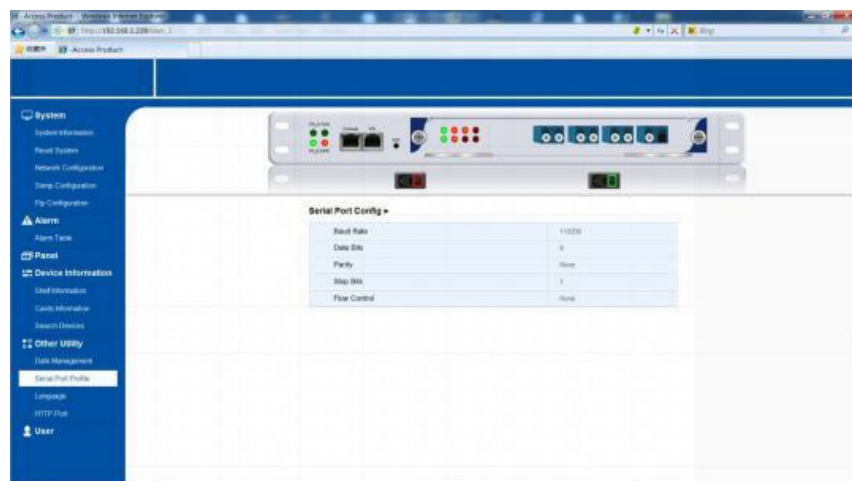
Access Product - Windows Internet Explorer
http://192.168.1.228/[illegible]
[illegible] Access Product
Bing

System
System Information
Reset System
Network Configuration
Snmp Configuration
Ftp Configuration
Alarm
Alarm Table
Panel
Device Information
Shelf Information
Cards Information
Search Devices
Other Utility
Data Management
Serial Port Profile
Language
HTTP Port
User

Console
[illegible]

Serial Port Config ▸

| Baud Rate | 115200 |
|---|---|
| Data Bits | 8 |
| Parity | None |
| Stop Bits | 1 |
| Flow Control | None |